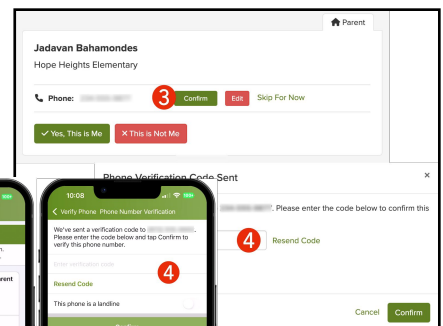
Parent

Jadavan Bahamondes

Hope Heights Elementary

Phone: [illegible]

3

Confirm

Edit

Skip For Now

✓ Yes, This is Me

✕ This is Not Me

Phone Verification Code Sent

×

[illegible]". Please enter the code below to confirm this

4

Resend Code

Cancel

Confirm

10:08

< Verify Phone Phone Number Verification

We've sent a verification code to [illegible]. Please enter the code below and tap Confirm to verify this phone number.

Enter verification code

4

Resend Code

This phone is a landline

arent

ent